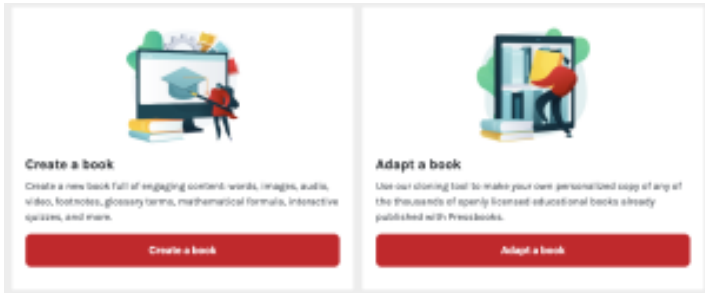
Create a book

Create a new book full of engaging content: words, images, audio, video, footnotes, glossary terms, mathematical formula, interactive quizzes, and more.

Create a book

Adapt a book

Use our cloning tool to make your own personalized copy of any of the thousands of openly licensed educational books already published with Pressbooks.

Adapt a book